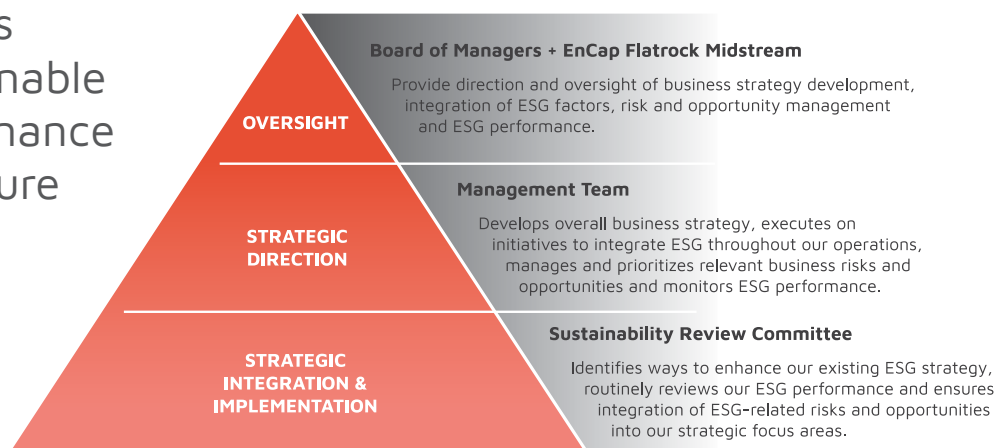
s
nable
nance
ure

OVERSIGHT

Board of Managers + EnCap Flatrock Midstream

Provide direction and oversight of business strategy development, integration of ESG factors, risk and opportunity management and ESG performance.

STRATEGIC DIRECTION

Management Team

Develops overall business strategy, executes on initiatives to integrate ESG throughout our operations, manages and prioritizes relevant business risks and opportunities and monitors ESG performance.

STRATEGIC INTEGRATION & IMPLEMENTATION

Sustainability Review Committee

Identifies ways to enhance our existing ESG strategy, routinely reviews our ESG performance and ensures integration of ESG-related risks and opportunities into our strategic focus areas.